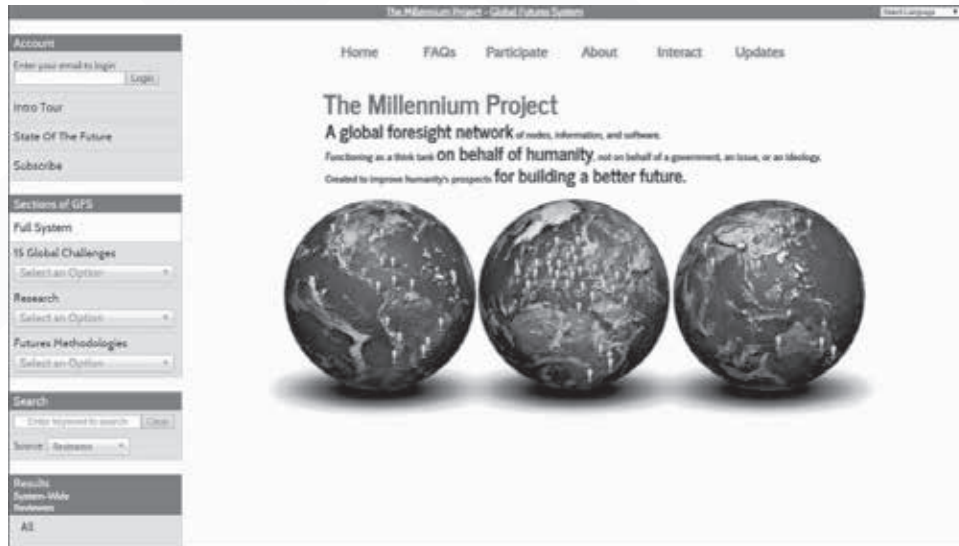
The Millennium Project - Global Futures System

Select Language

Account

Enter your email to login

Login

Intro Tour

State Of The Future

Subscribe

Sections of GFS

Full System

15 Global Challenges

Select an Option

Research

Select an Option

Futures Methodologies

Select an Option

Search

Enter keyword to search

Clear

Source: Relevance

Results
System-Wide
Reviewers

All

Home FAQs Participate About Interact Updates

The Millennium Project

A global foresight network of nodes, information, and software.

Functioning as a think tank on behalf of humanity, not on behalf of a government, an issue, or an ideology.

Created to improve humanity's prospects for building a better future.